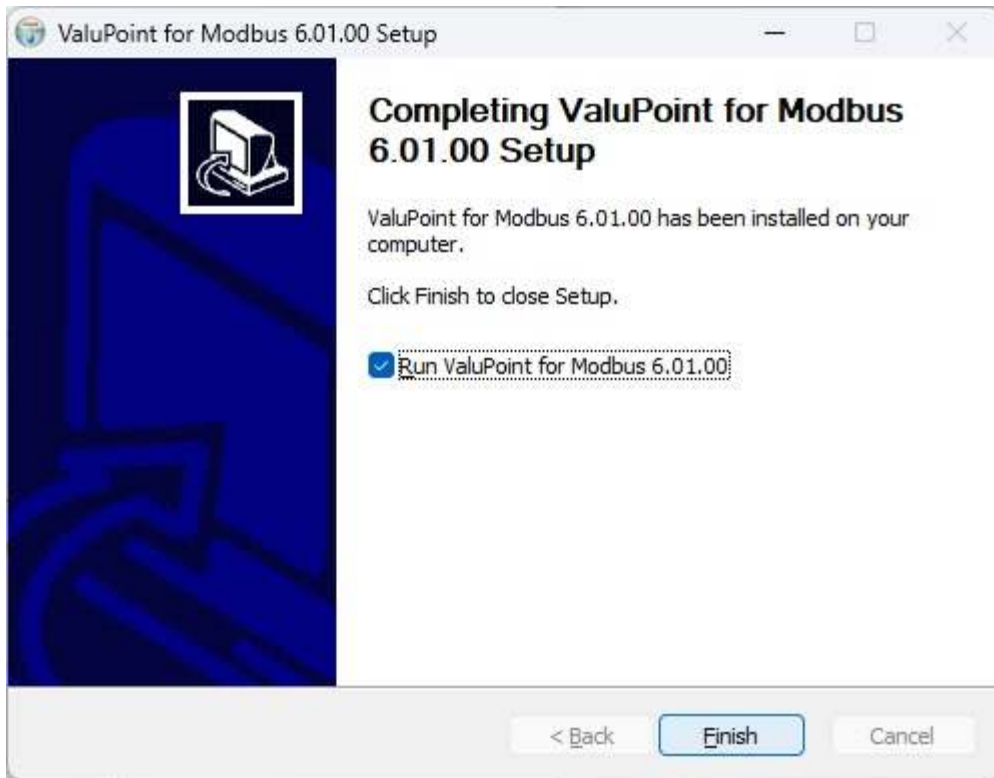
ValuPoint for Modbus 6.01.00 Setup

Completing ValuPoint for Modbus 6.01.00 Setup

ValuPoint for Modbus 6.01.00 has been installed on your computer.

Click Finish to close Setup.

Run ValuPoint for Modbus 6.01.00

< Back

Finish

Cancel